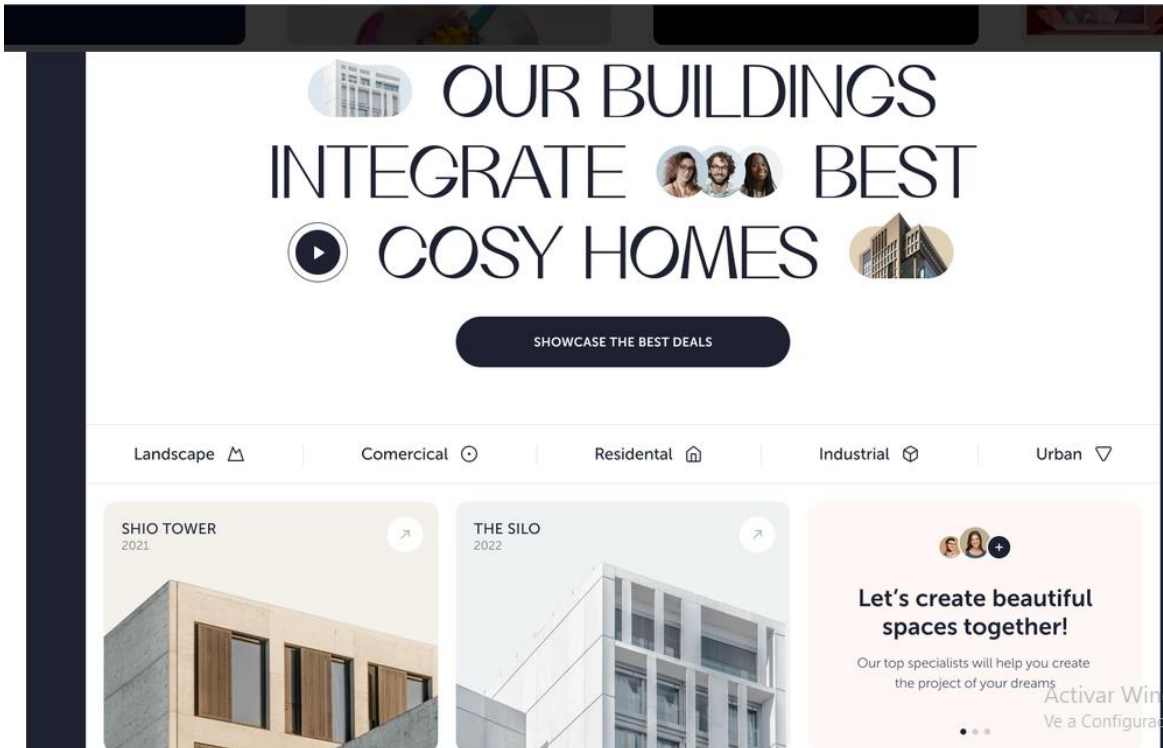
OUR BUILDINGS INTEGRATE BEST COSY HOMES

SHOWCASE THE BEST DEALS

Landscape

Comercical

Residental

Industrial

Urban

SHIO TOWER
2021

THE SILO
2022

Let's create beautiful spaces together!

Our top specialists will help you create the project of your dreams

Activar Win
Ve a Configura